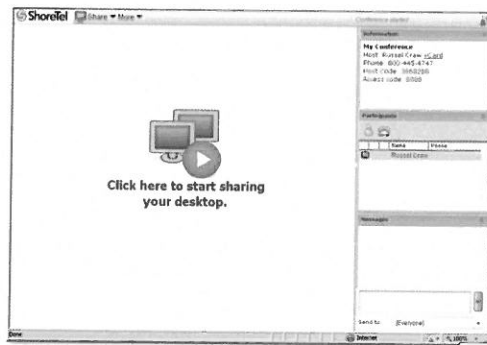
ShoreTel Share ▾ More ▾

Conference started

Information

My Conference
Host Russel Craw vCard
Phone 800-445-4747
Host code 3958286
Access code 5000

Participants

Name Phone
Russel Craw

Click here to start sharing your desktop.

Messages

Send to: (Everyone)

Done

Internet

100%